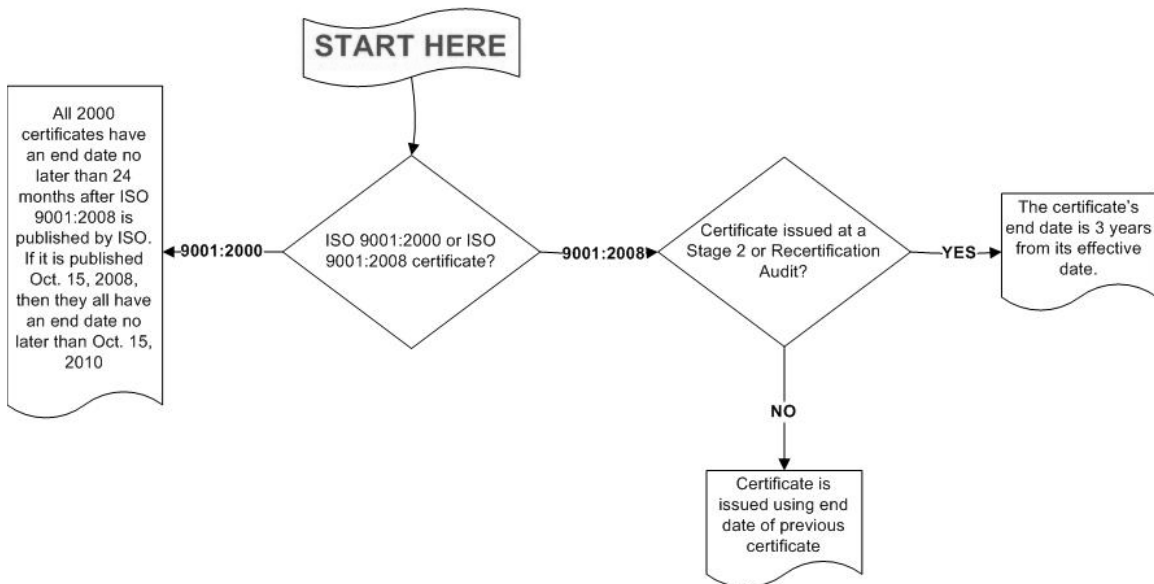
START HERE

ISO 9001:2000 or ISO 9001:2008 certificate?

9001:2000

All 2000 certificates have an end date no later than 24 months after ISO 9001:2008 is published by ISO. If it is published Oct. 15, 2008, then they all have an end date no later than Oct. 15, 2010

9001:2008

Certificate issued at a Stage 2 or Recertification Audit?

YES

The certificate's end date is 3 years from its effective date.

NO

Certificate is issued using end date of previous certificate